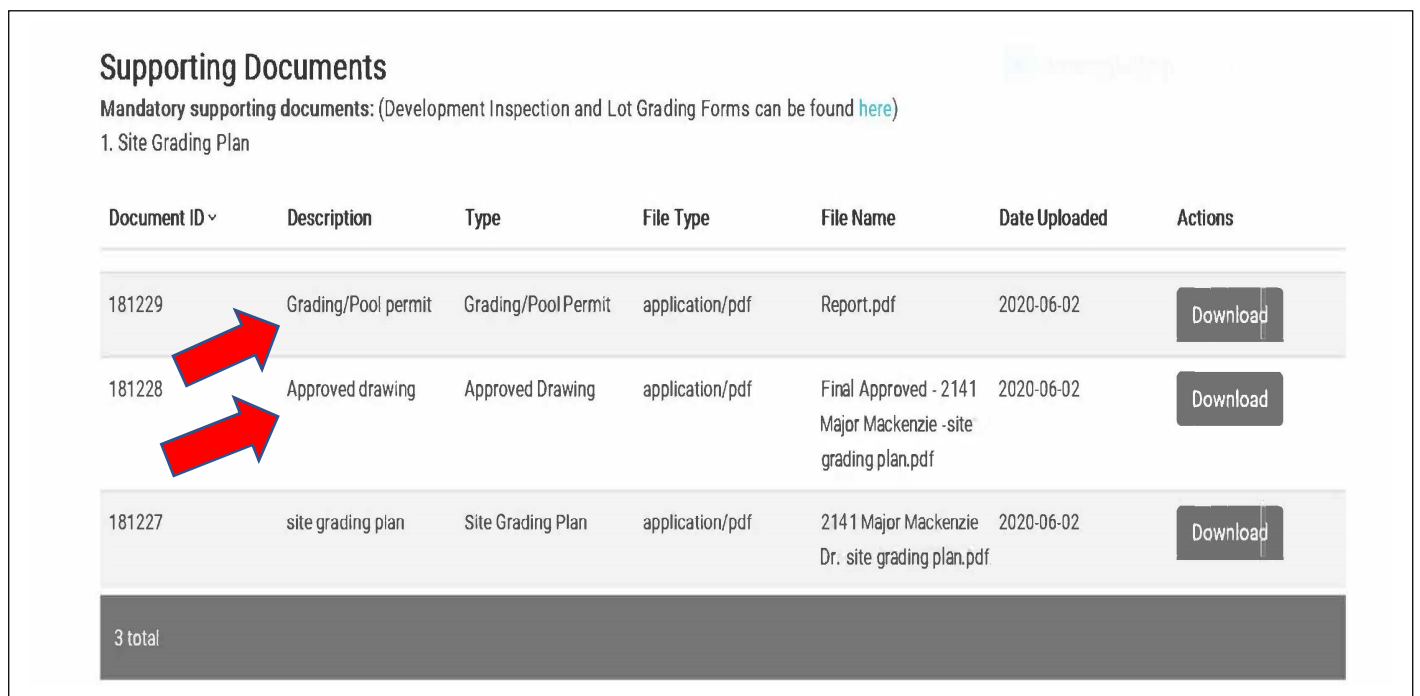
Supporting Documents

Mandatory supporting documents: (Development Inspection and Lot Grading Forms can be found here)

1. Site Grading Plan

| Document ID ˅ | Description | Type | File Type | File Name | Date Uploaded | Actions |
|---|---|---|---|---|---|---|
| 181229 | Grading/Pool permit | Grading/Pool Permit | application/pdf | Report.pdf | 2020-06-02 | Download |
| 181228 | Approved drawing | Approved Drawing | application/pdf | Final Approved - 2141 Major Mackenzie -site grading plan.pdf | 2020-06-02 | Download |
| 181227 | site grading plan | Site Grading Plan | application/pdf | 2141 Major Mackenzie Dr. site grading plan.pdf | 2020-06-02 | Download |

3 total